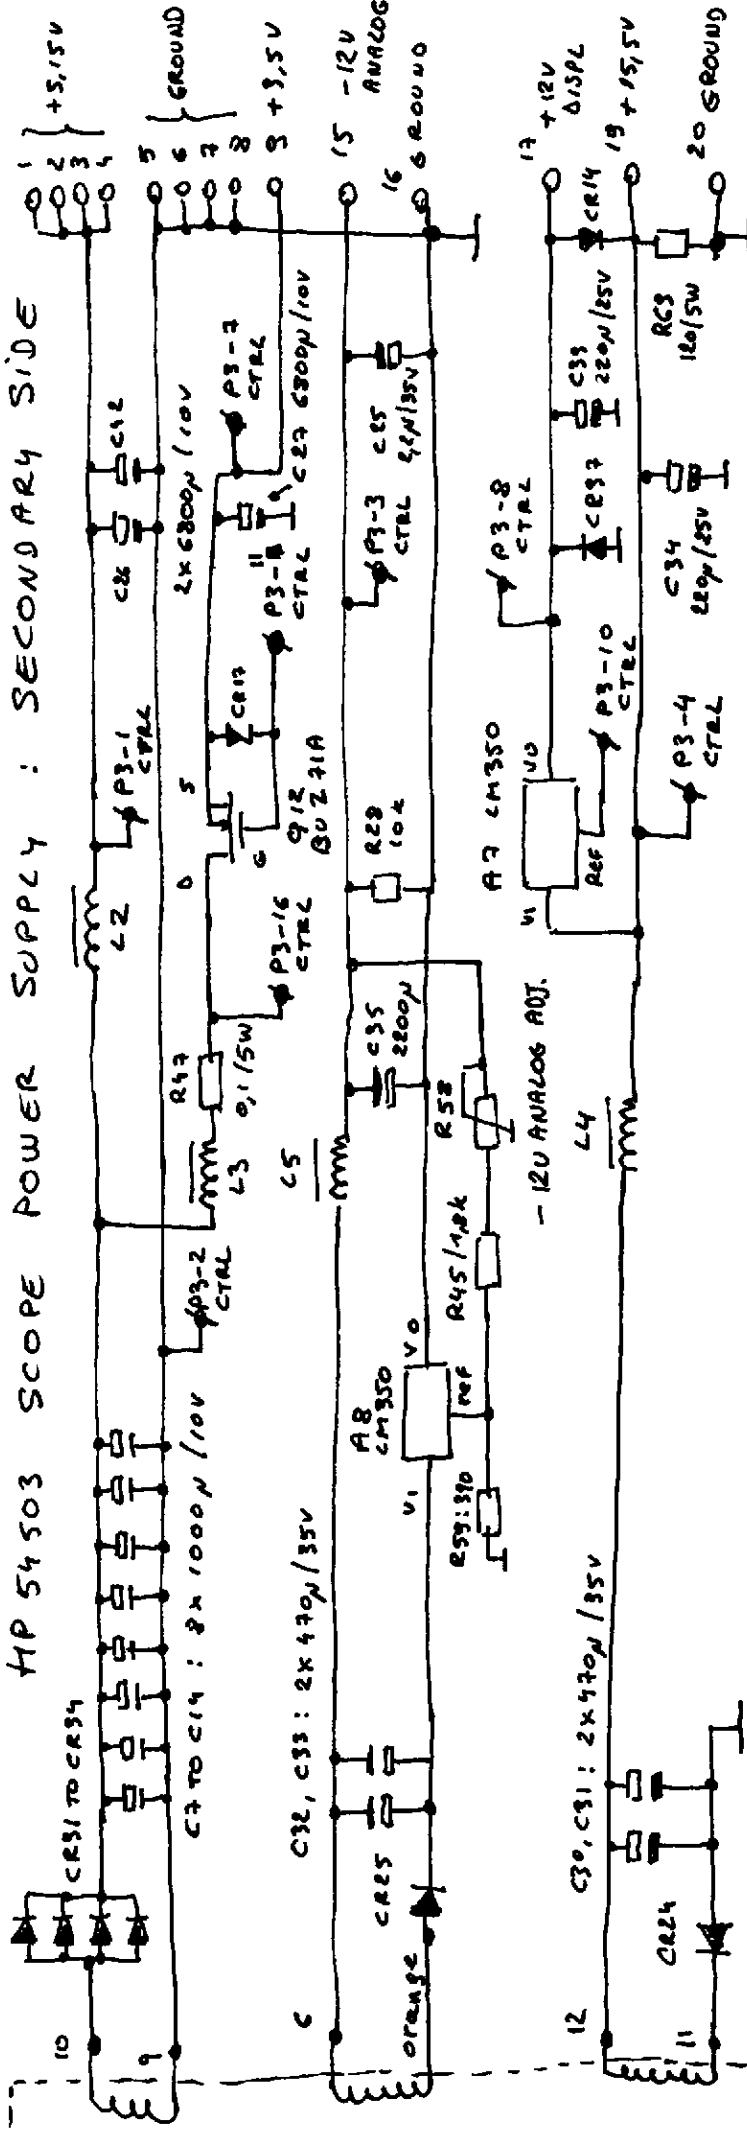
HP 54503 SCOPE POWER SUPPLY : SECONDARY SIDE

1 2 3 4 } +5,15V
5 6 7 8 } GROUND
9 +3,5V
15 -12V ANALOG
16 GROUND
17 +12V DISPL
19 +15,5V
20 GROUND

CR31 TO CR34
C7 TO C14 : 8x 1000μ/10V
P3-2 CTRL
L3
R47 0,1/5W
L2
P3-16 CTRL
D
G
S
Q12 BUZ71A
P3-1 CTRL
CR13
P3-11 CTRL
C26
2x 6800μ/10V
C12
P3-7 CTRL
C27 6800μ/10V

10
9
C
orange
CR25
C32, C33 : 2x 470μ/35V
A8 LM350
VI VO REF
R59:390
R45/1,8k
R58
-12V ANALOG ADJ.
L5
C35 2200μ
R28 10k
P3-3 CTRL
C25 22μ/35V

12
11
CR24
C30, C31 : 2x 470μ/35V
L4
A7 LM350
VI VO REF
P3-10 CTRL
P3-4 CTRL
P3-8 CTRL
CR37
C34 220μ/25V
C33 220μ/25V
CR14
RC3 120/5W